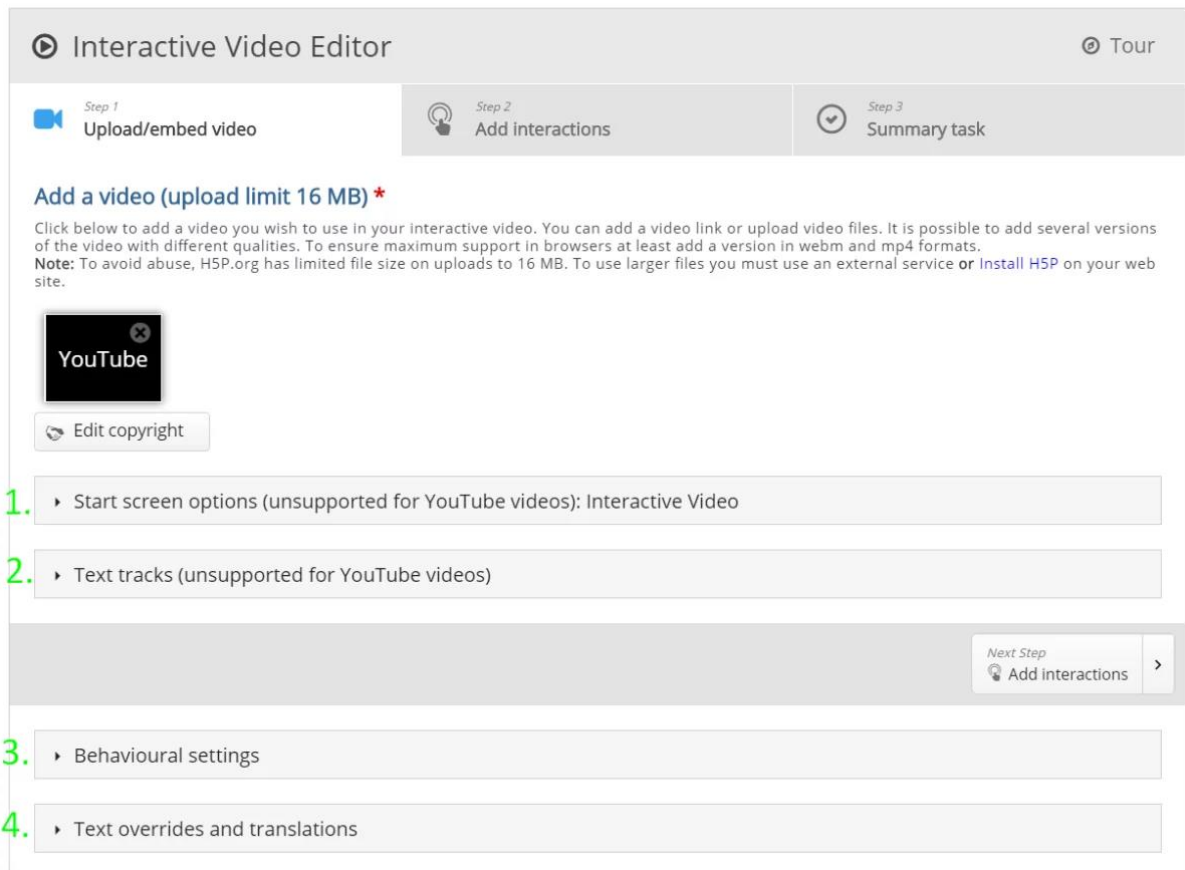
Interactive Video Editor

Tour

Step 1
Upload/embed video

Step 2
Add interactions

Step 3
Summary task

Add a video (upload limit 16 MB) *

Click below to add a video you wish to use in your interactive video. You can add a video link or upload video files. It is possible to add several versions of the video with different qualities. To ensure maximum support in browsers at least add a version in webm and mp4 formats.
**Note:** To avoid abuse, H5P.org has limited file size on uploads to 16 MB. To use larger files you must use an external service **or** Install H5P on your web site.

YouTube

Edit copyright

1. Start screen options (unsupported for YouTube videos): Interactive Video

2. Text tracks (unsupported for YouTube videos)

Next Step
Add interactions

3. Behavioural settings

4. Text overrides and translations